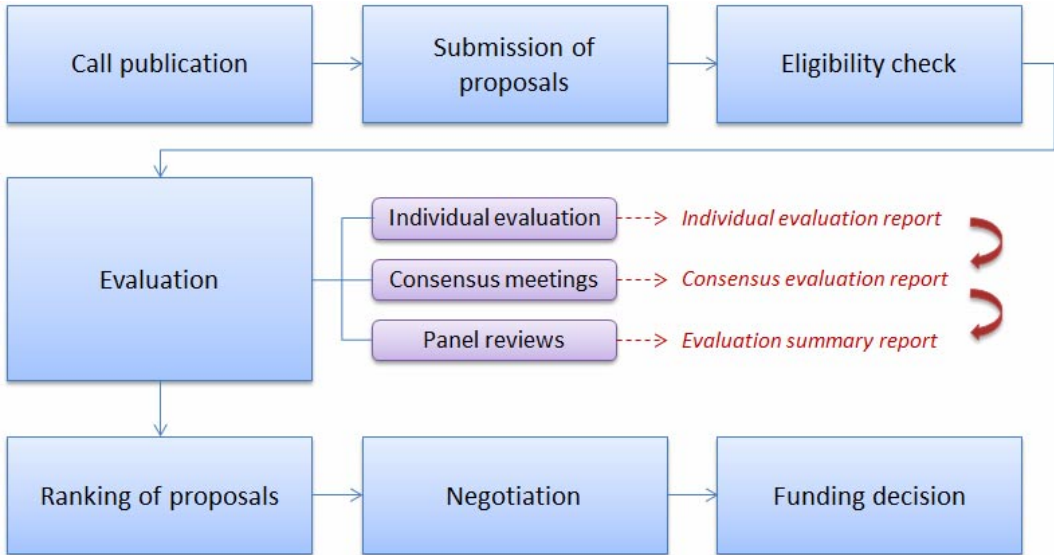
Call publication

Submission of proposals

Eligibility check

Evaluation

Individual evaluation

Individual evaluation report

Consensus meetings

Consensus evaluation report

Panel reviews

Evaluation summary report

Ranking of proposals

Negotiation

Funding decision